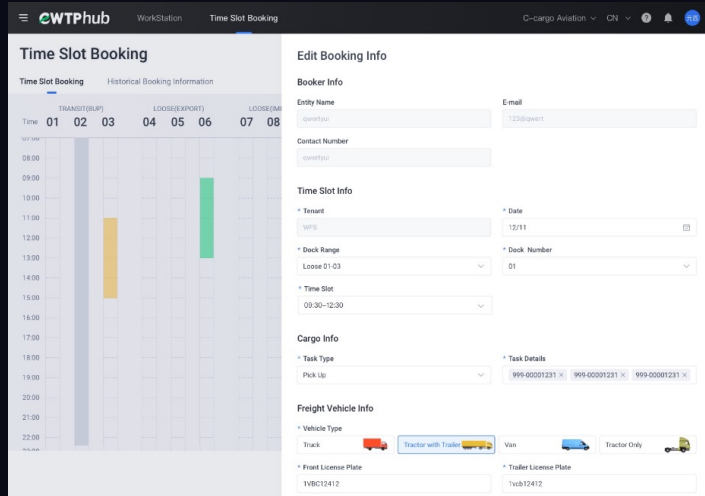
≡ eWTPhub WorkStation Time Slot Booking C-cargo Aviation ∨ CN ∨ ? 

Time Slot Booking

Time Slot Booking Historical Booking Information

TRANSIT(BUP) LOOSE(EXPORT) LOOSE(IM

Time 01 02 03 04 05 06 07 08

08:00
09:00
10:00
11:00
12:00
13:00
14:00
15:00
16:00
17:00
18:00
19:00
20:00
21:00
22:00

Edit Booking Info

Booker Info

Entity Name
qwertyui

E-mail
123@qwert

Contact Number
qwertyui

Time Slot Info

* Tenant
WFS

* Date
12/11

* Dock Range
Loose 01-03

* Dock Number
01

* Time Slot
09:30-12:30

Cargo Info

* Task Type
Pick Up

* Task Details
999-00001231 × 999-00001231 × 999-00001231 ×

Freight Vehicle Info

* Vehicle Type
Truck Tractor with Trailer Van Tractor Only

* Front License Plate
1VBC12412

* Trailer License Plate
1vcb12412